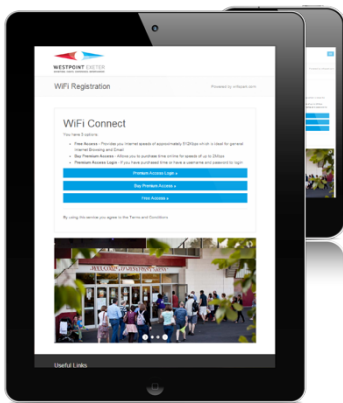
WESTPOINT EXETER

WiFi Registration

Powered by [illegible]

WiFi Connect

You have 3 options:

Free Access - Provides you Internet speeds of approximately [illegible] which is ideal for general Internet Browsing and Email

Buy Premium Access - Allows you to purchase time online for speeds of up to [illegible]

Premium Access Login - If you have purchased time or have a username and password to login

Premium Access Login »

Buy Premium Access »

Free Access »

By using this service you agree to the Terms and Conditions

WELCOME TO WESTPOINT

Useful Links